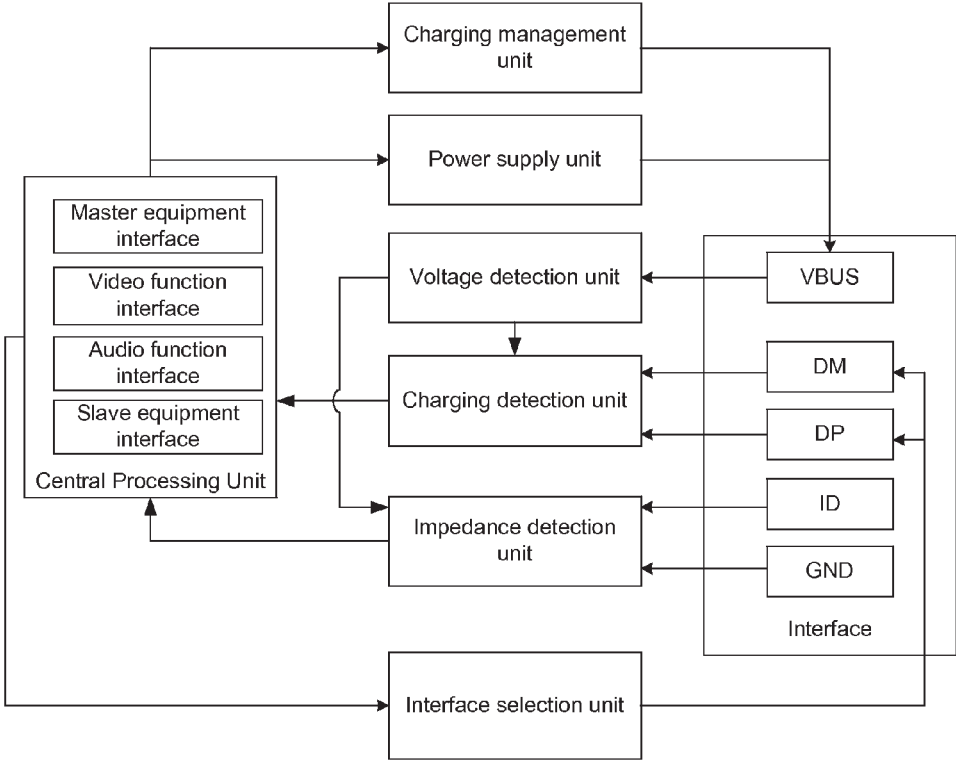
Charging management unit

Power supply unit

Master equipment interface

Video function interface

Audio function interface

Slave equipment interface

Central Processing Unit

Voltage detection unit

Charging detection unit

Impedance detection unit

VBUS

DM

DP

ID

GND

Interface

Interface selection unit